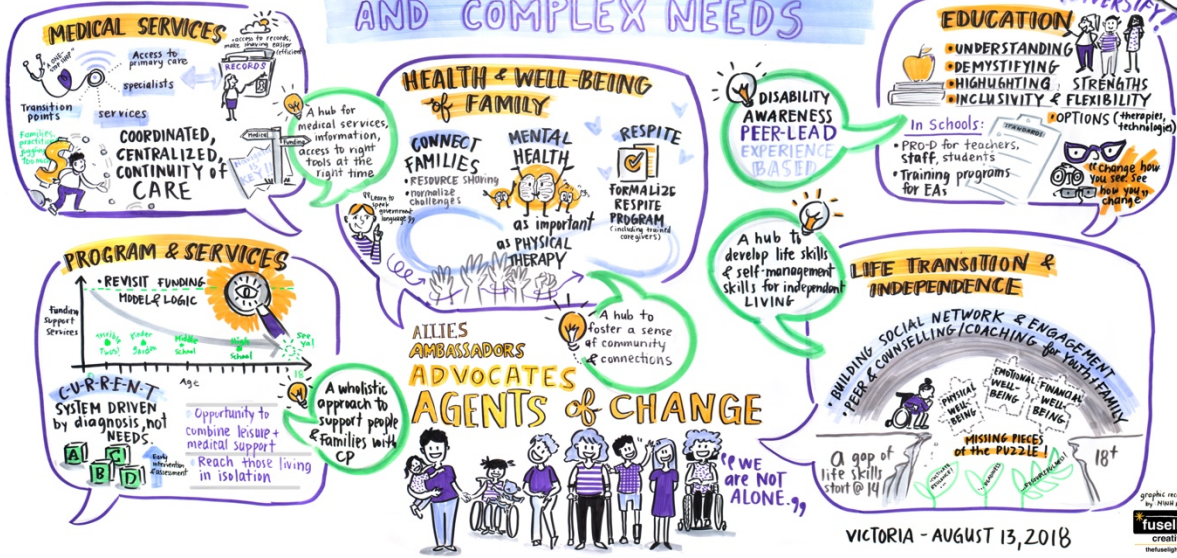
AND COMPLEX NEEDS

MEDICAL SERVICES

"A one-stop shop"

Access to primary care

access to records, make sharing easier (efficient)

RECORDS

specialists

Transition points

services

Families, practitioners juggling too much

COORDINATED, CENTRALIZED, CONTINUITY OF CARE

Medical

Funding

KEY

A hub for medical services, information, access to right tools at the right time

HEALTH & WELL-BEING of FAMILY

CONNECT FAMILIES
• RESOURCE SHARING
• normalize challenges

Learn to speak government language

MENTAL HEALTH as important as PHYSICAL THERAPY

RESPITE

FORMALIZE RESPITE PROGRAM (including trained caregivers)

DISABILITY AWARENESS PEER-LEAD EXPERIENCE BASED

DIVERSIFY!

EDUCATION
• UNDERSTANDING
• DEMYSTIFYING
• HIGHLIGHTING STRENGTHS
• INCLUSIVITY & FLEXIBILITY
• OPTIONS (therapies, technologies)

In Schools:
• PRO-D for teachers, staff, students
• Training programs for EAs

STANDARDS

Change how you see, see how you change

A hub to develop life skills & self-management skills for independent LIVING

PROGRAM & SERVICES

• REVISIT FUNDING MODEL & LOGIC

funding support services

Early Twos!

Kinder Garden

Middle School

High School

See Ya!

Age

18

CURRENT SYSTEM DRIVEN by diagnosis, not NEEDS.

A B C D

Early intervention Assessment

Opportunity to combine leisure + medical support

Reach those living in isolation

A wholistic approach to support people & families with CP

A hub to foster a sense of community & connections

ALLIES
AMBASSADORS
ADVOCATES
AGENTS of CHANGE

"WE are NOT ALONE."

LIFE TRANSITION & INDEPENDENCE

• BUILDING SOCIAL NETWORK & ENGAGEMENT
• PEER & COUNSELLING/COACHING for YOUTH/FAMILY

PHYSICAL WELL-BEING

EMOTIONAL WELL-BEING

FINANCIAL WELL-BEING

MISSING PIECES of the PUZZLE!

A gap of life skills start @ 14

18+

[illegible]

FRIENDS

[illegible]

VICTORIA - AUGUST 13, 2018

graphic rec by NINH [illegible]

fusel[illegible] creati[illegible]
thefuseligh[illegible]